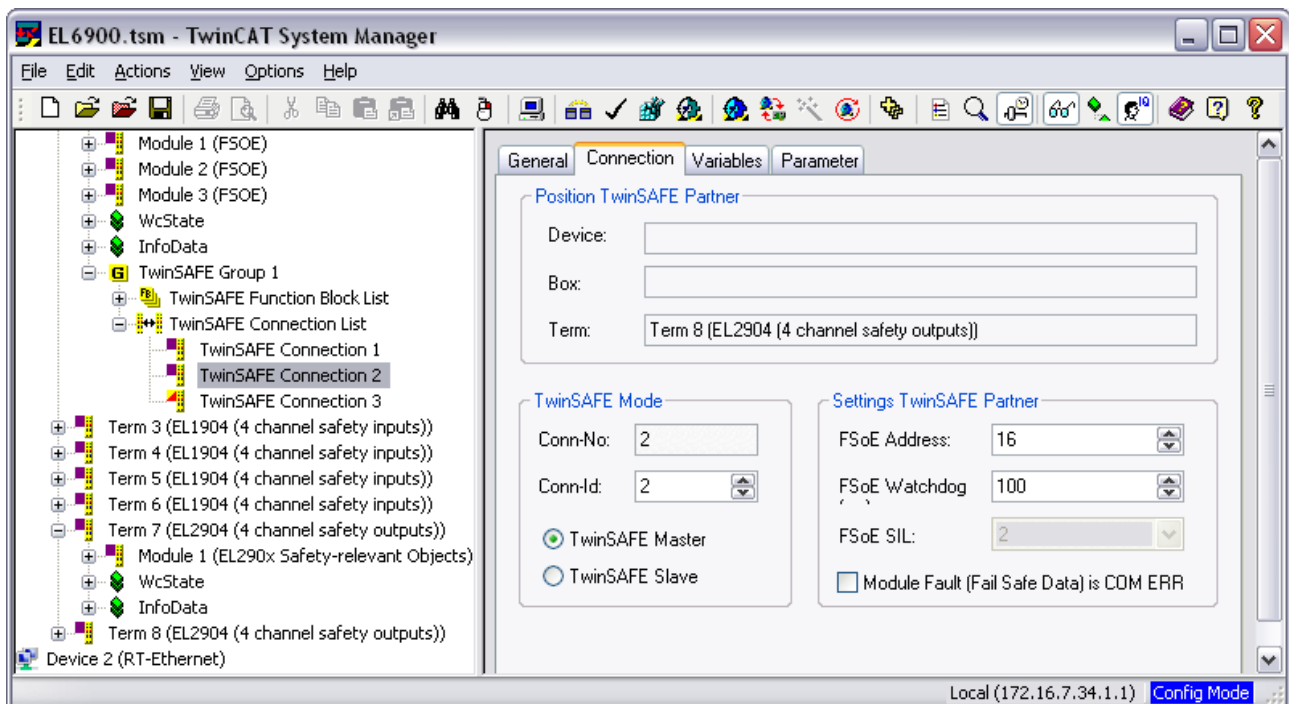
EL6900.tsm - TwinCAT System Manager

File Edit Actions View Options Help

Module 1 (FSOE)
Module 2 (FSOE)
Module 3 (FSOE)
WcState
InfoData
TwinSAFE Group 1
TwinSAFE Function Block List
TwinSAFE Connection List
TwinSAFE Connection 1
TwinSAFE Connection 2
TwinSAFE Connection 3
Term 3 (EL1904 (4 channel safety inputs))
Term 4 (EL1904 (4 channel safety inputs))
Term 5 (EL1904 (4 channel safety inputs))
Term 6 (EL1904 (4 channel safety inputs))
Term 7 (EL2904 (4 channel safety outputs))
Module 1 (EL290x Safety-relevant Objects)
WcState
InfoData
Term 8 (EL2904 (4 channel safety outputs))
Device 2 (RT-Ethernet)

General Connection Variables Parameter

Position TwinSAFE Partner
Device:
Box:
Term: Term 8 (EL2904 (4 channel safety outputs))

TwinSAFE Mode
Conn-No: 2
Conn-Id: 2
TwinSAFE Master
TwinSAFE Slave

Settings TwinSAFE Partner
FSoE Address: 16
FSoE Watchdog 100
FSoE SIL: 2
Module Fault (Fail Safe Data) is COM ERR

Local (172.16.7.34.1.1) Config Mode